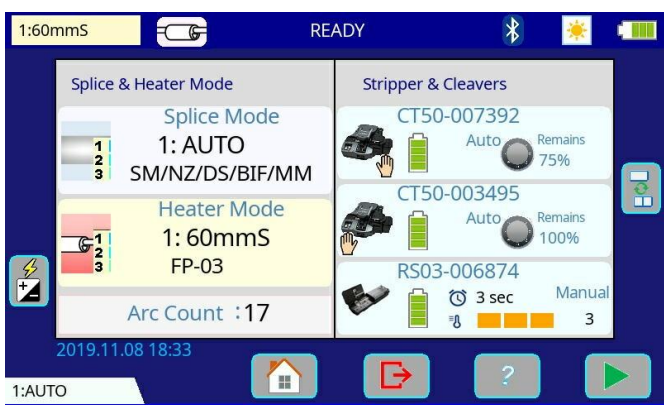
1:60mmS

READY

Splice & Heater Mode

Splice Mode
1
2
3
1: AUTO
SM/NZ/DS/BIF/MM

Heater Mode
1
2
3
1: 60mmS
FP-03

Arc Count :17

Stripper & Cleavers

CT50-007392
Auto
Remains
75%

CT50-003495
Auto
Remains
100%

RS03-006874
3 sec
Manual
3

2019.11.08 18:33

?

1:AUTO